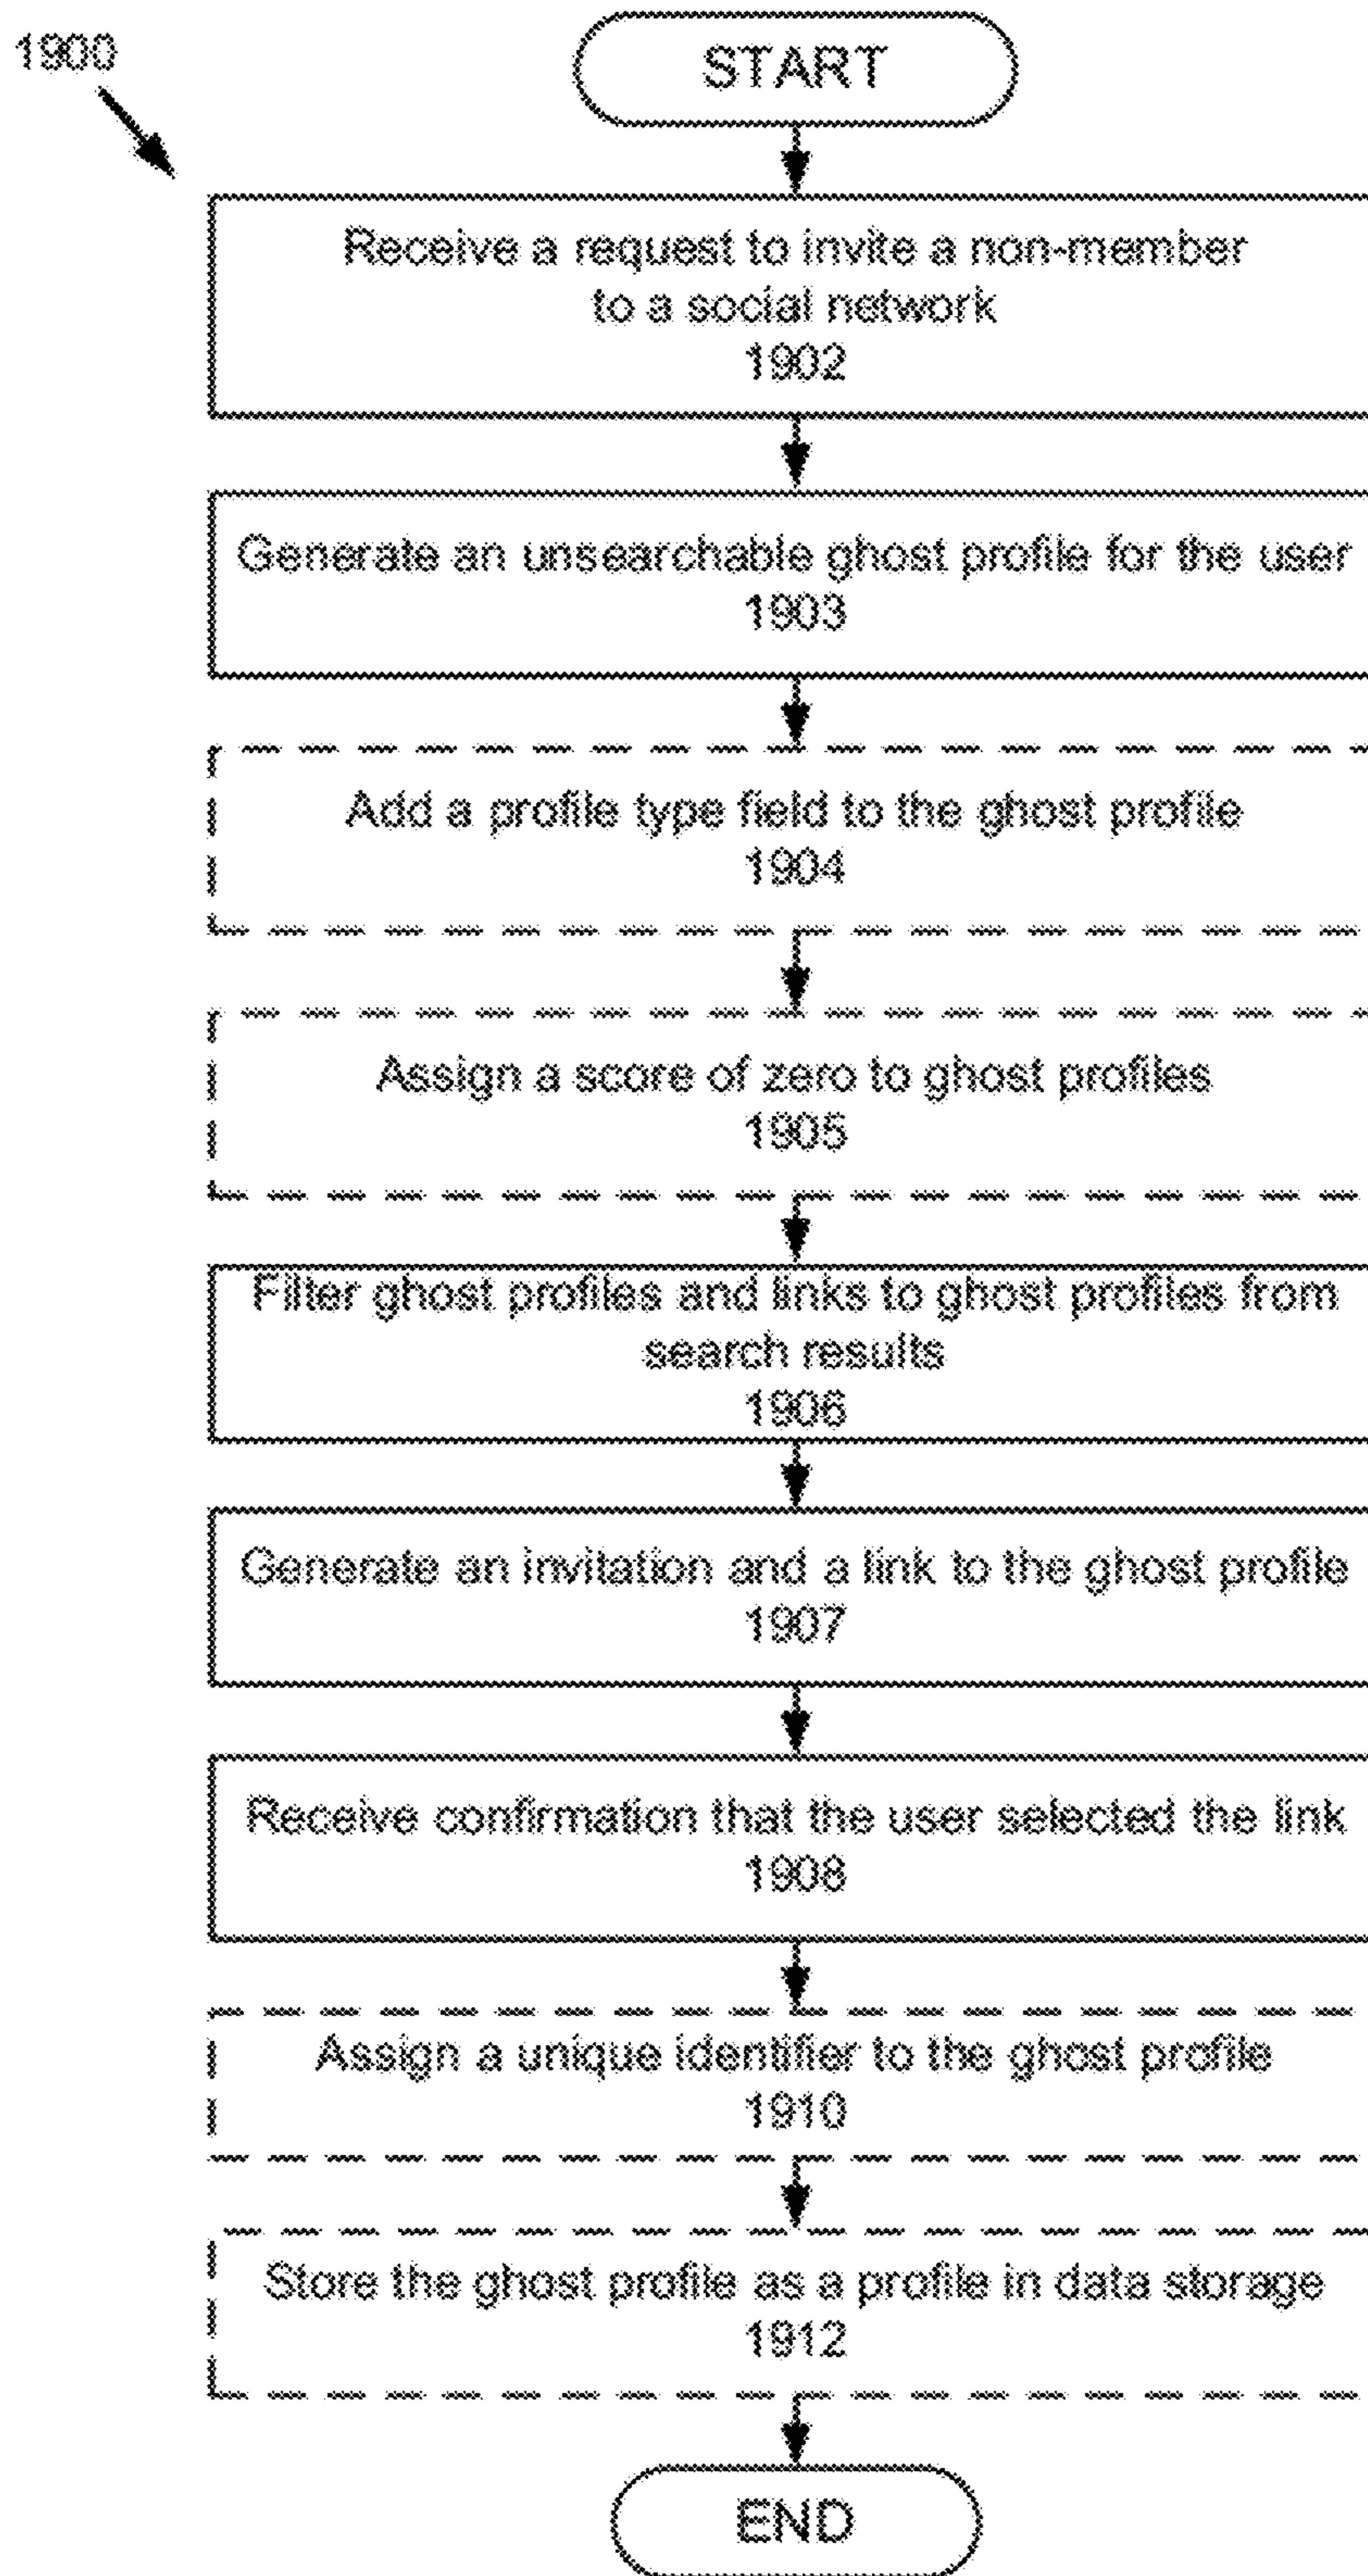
1900

START

Receive a request to invite a non-member to a social network
1902

Generate an unsearchable ghost profile for the user
1903

Add a profile type field to the ghost profile
1904

Assign a score of zero to ghost profiles
1905

Filter ghost profiles and links to ghost profiles from search results
1906

Generate an invitation and a link to the ghost profile
1907

Receive confirmation that the user selected the link
1908

Assign a unique identifier to the ghost profile
1910

Store the ghost profile as a profile in data storage
1912

END